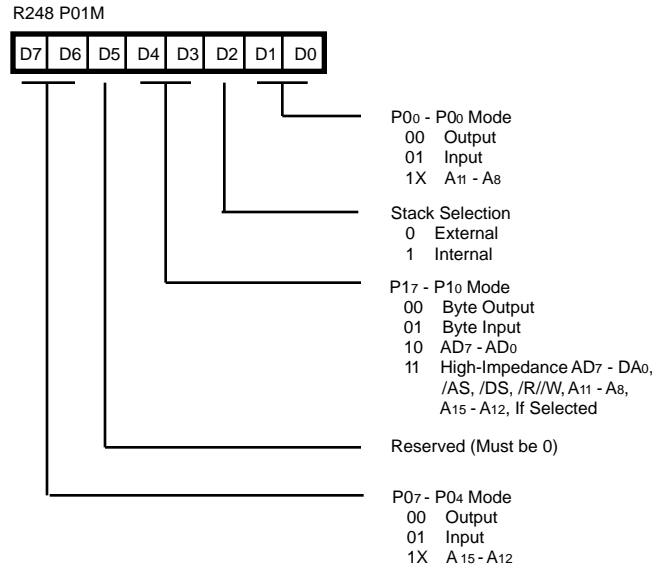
R248 P01M

| D7 | D6 | D5 | D4 | D3 | D2 | D1 | D0 |
|---|---|---|---|---|---|---|---|

P$0_0$ - P$0_0$ Mode
00 Output
01 Input
1X $A_{11}$ - $A_8$

Stack Selection
0 External
1 Internal

P$1_7$ - P$1_0$ Mode
00 Byte Output
01 Byte Input
10 $AD_7$ - $AD_0$
11 High-Impedance $AD_7$ - $DA_0$, /AS, /DS, /R//W, $A_{11}$ - $A_8$, $A_{15}$ - $A_{12}$, If Selected

Reserved (Must be 0)

P$0_7$ - P$0_4$ Mode
00 Output
01 Input
1X $A_{15}$ - $A_{12}$